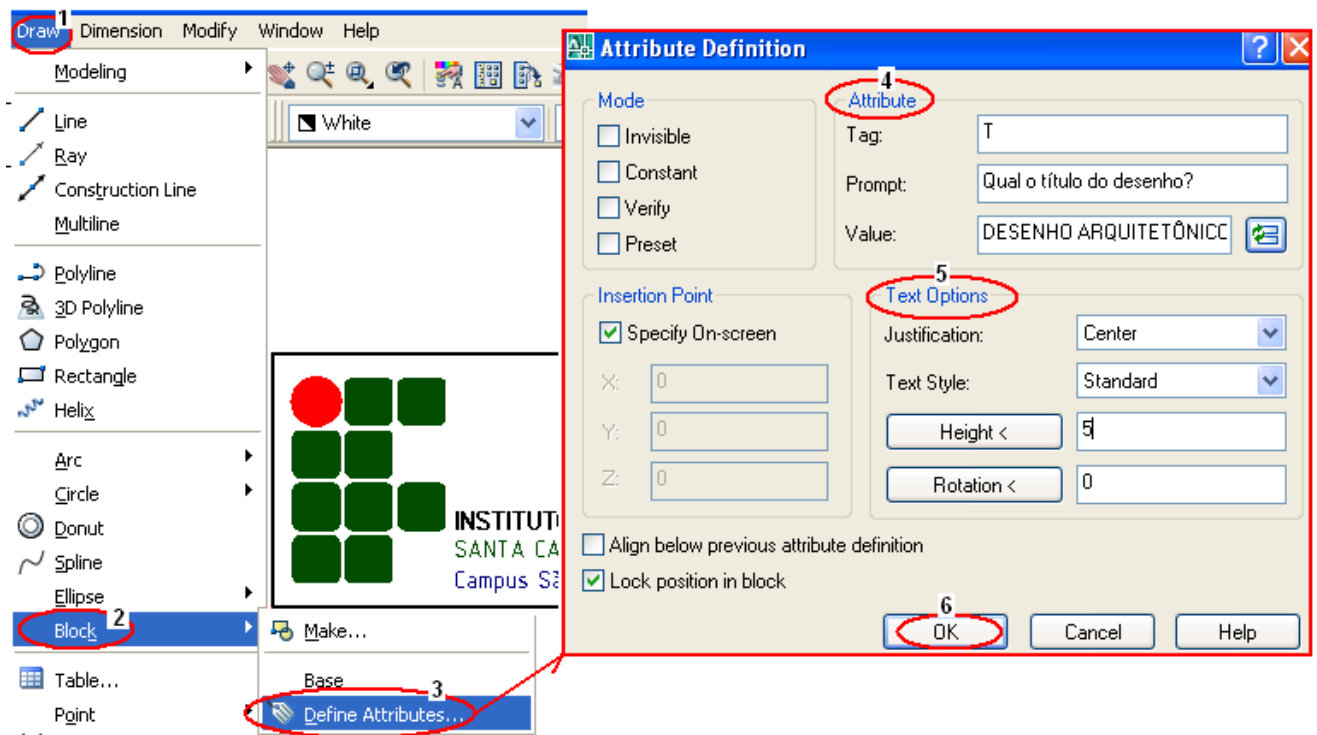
Draw 1 Dimension Modify Window Help

Modeling
Line
Ray
Construction Line
Multiline
Polyline
3D Polyline
Polygon
Rectangle
Helix
Arc
Circle
Donut
Spline
Ellipse
Block 2
Table...
Point

Make...
Base
Define Attributes... 3

White

INSTITUTO
SANTA CA
Campus Sã

Attribute Definition

Mode
Invisible
Constant
Verify
Preset

4 Attribute
Tag: T
Prompt: Qual o título do desenho?
Value: DESENHO ARQUITETÔNICO

Insertion Point
Specify On-screen
X: 0
Y: 0
Z: 0

5 Text Options
Justification: Center
Text Style: Standard
Height < 5
Rotation < 0

Align below previous attribute definition
Lock position in block

6 OK Cancel Help